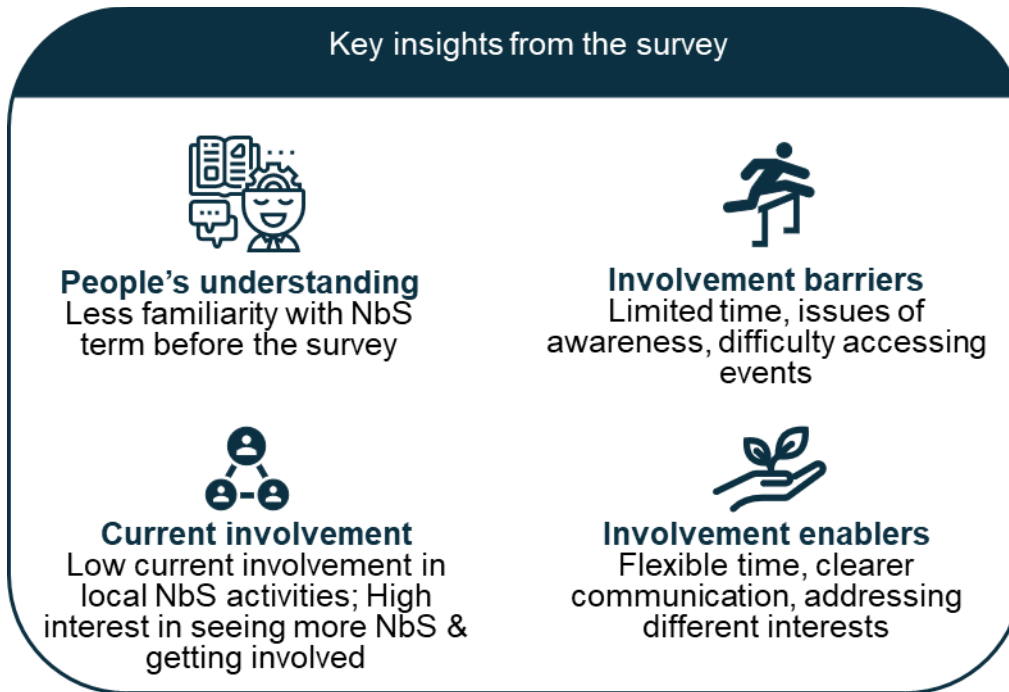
Key insights from the survey

People's understanding
Less familiarity with NbS term before the survey

Involvement barriers
Limited time, issues of awareness, difficulty accessing events

Current involvement
Low current involvement in local NbS activities; High interest in seeing more NbS & getting involved

Involvement enablers
Flexible time, clearer communication, addressing different interests